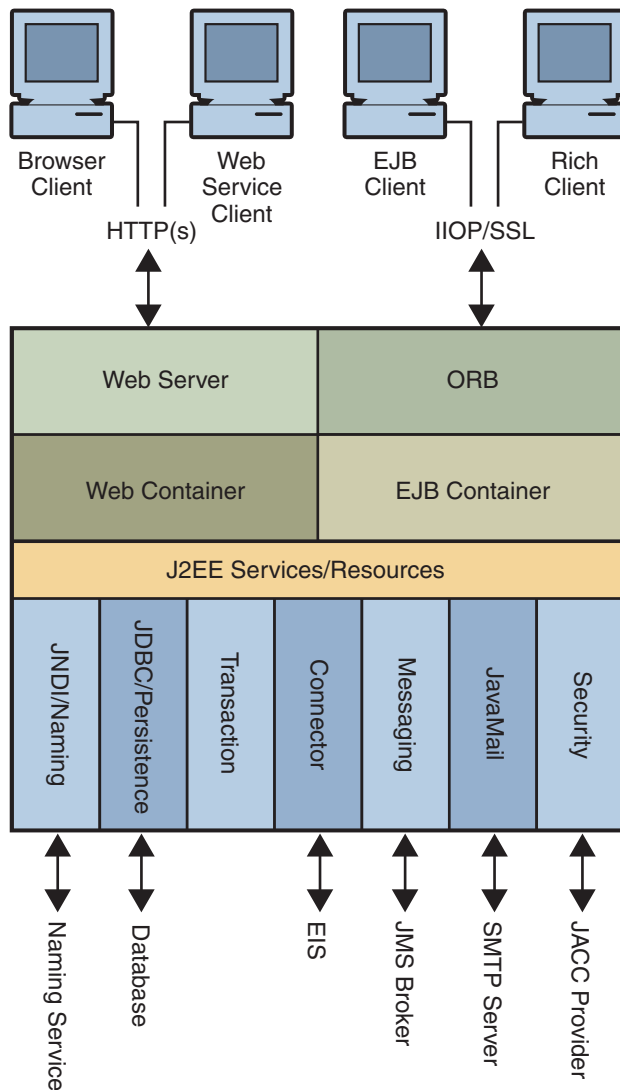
Browser Client

Web Service Client

EJB Client

Rich Client

HTTP(s)

IIOP/SSL

Web Server

ORB

Web Container

EJB Container

J2EE Services/Resources

JNDI/Naming

JDBC/Persistence

Transaction

Connector

Messaging

JavaMail

Security

Naming Service

Database

EIS

JMS Broker

SMTP Server

JACC Provider